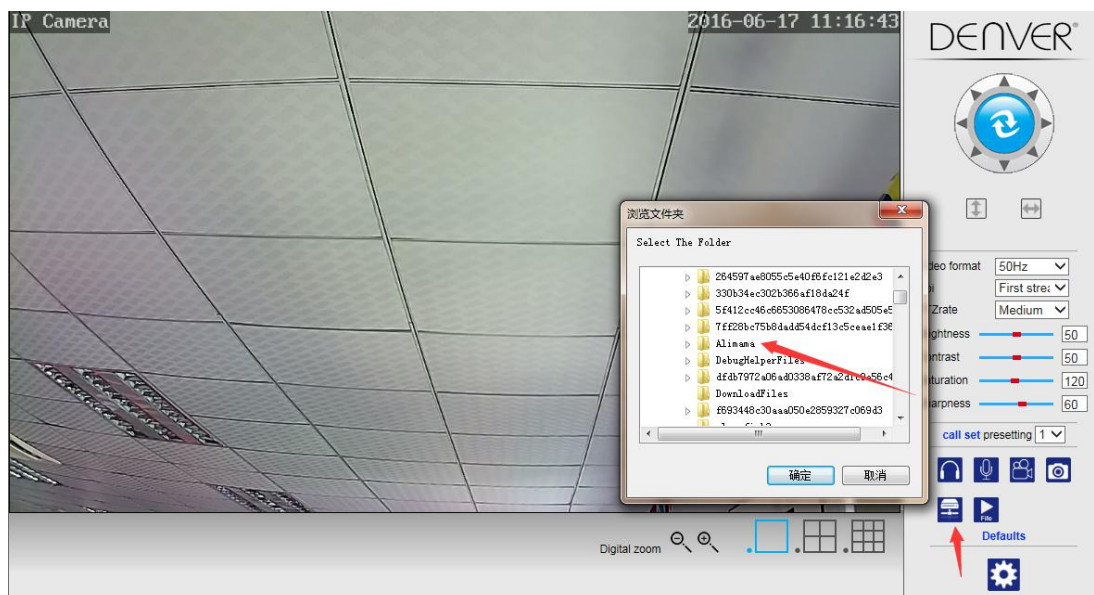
IP Camera
2016-06-17 11:16:43

DENVER

浏览文件夹

Select The Folder

264597ae8055c5e40f6fc121e2d2e3
330b34ec302b366af18da24f
5f412cc46c6653086478cc532ad505e5
7ff28bc75b8dadd54dcf13c5ceae1f36
Alimama
DebugHelperFiles
dfdb7972a06ad0338af72a2dfc9e56c4
DownloadFiles
f693448c30aaa050e2859327c069d3

确定
取消

ideo format 50Hz
i First strea
Zrate Medium
ightness 50
ontrast 50
aturation 120
harpness 60

call set presetting 1

File

Defaults

Digital zoom